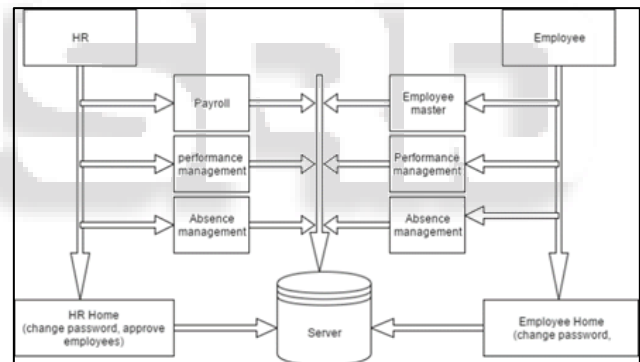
HR

Employee

Payroll

Employee master

performance management

Performance management

Absence management

Absence management

HR Home (change password, approve employees)

Server

Employee Home (change password,